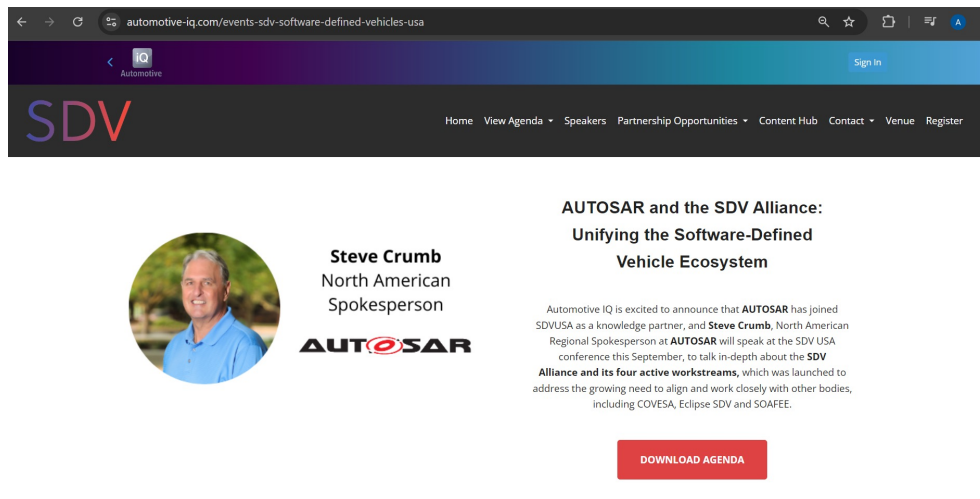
automotive-iq.com/events-sdv-software-defined-vehicles-usa

A

iQ
Automotive

Sign In

SDV

Home View Agenda Speakers Partnership Opportunities Content Hub Contact Venue Register

Steve Crumb
North American Spokesperson

AUTOSAR

AUTOSAR and the SDV Alliance: Unifying the Software-Defined Vehicle Ecosystem

Automotive IQ is excited to announce that **AUTOSAR** has joined SDVUSA as a knowledge partner, and **Steve Crumb**, North American Regional Spokesperson at **AUTOSAR** will speak at the SDV USA conference this September, to talk in-depth about the **SDV Alliance and its four active workstreams,** which was launched to address the growing need to align and work closely with other bodies, including COVESA, Eclipse SDV and SOAFEE.

DOWNLOAD AGENDA